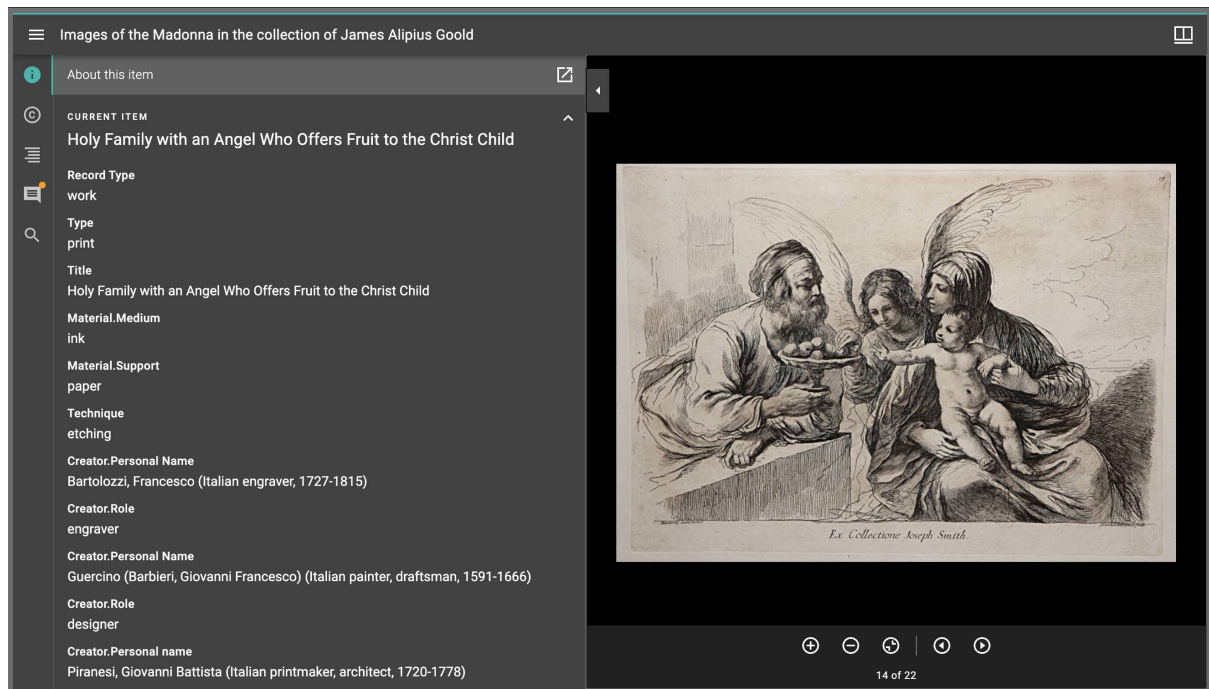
Images of the Madonna in the collection of James Alipius Goold

About this item

CURRENT ITEM
Holy Family with an Angel Who Offers Fruit to the Christ Child

Record Type
work

Type
print

Title
Holy Family with an Angel Who Offers Fruit to the Christ Child

Material.Medium
ink

Material.Support
paper

Technique
etching

Creator.Personal Name
Bartolozzi, Francesco (Italian engraver, 1727-1815)

Creator.Role
engraver

Creator.Personal Name
Guercino (Barbieri, Giovanni Francesco) (Italian painter, draftsman, 1591-1666)

Creator.Role
designer

Creator.Personal name
Piranesi, Giovanni Battista (Italian printmaker, architect, 1720-1778)

Ex Collectione Joseph Smith.

14 of 22